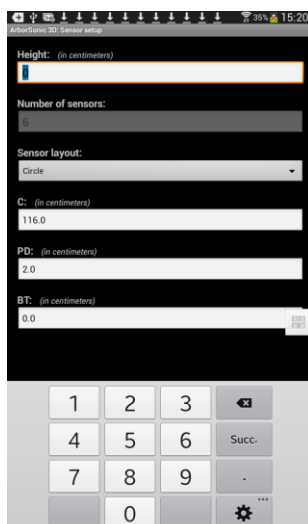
35% 15:20
ArborSonic 3D: Sensor setup

Height: (in centimeters)
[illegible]

Number of sensors:
6

Sensor layout:
Circle

C: (in centimeters)
116.0

PD: (in centimeters)
2.0

BT: (in centimeters)
0.0

1
2
3
4
5
6
Succ.
7
8
9
.
0